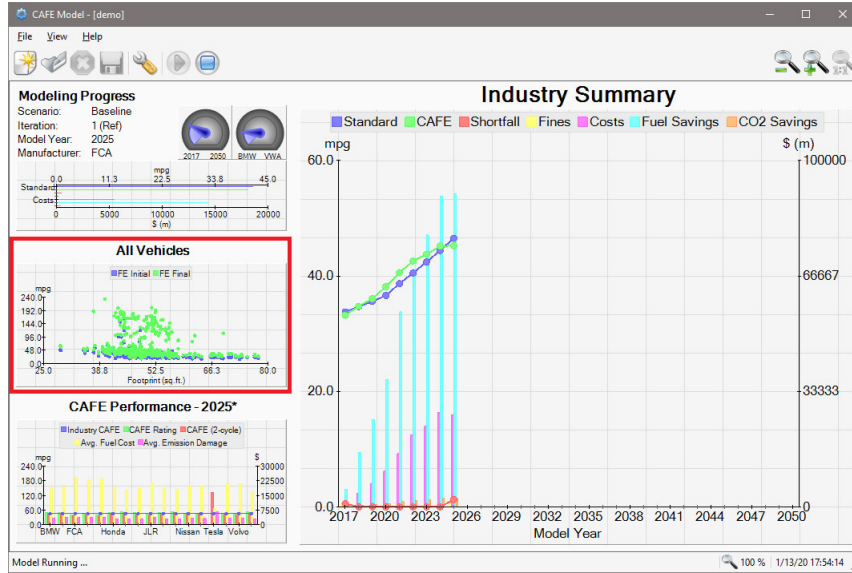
CAFE Model - [demo]

File View Help

Modeling Progress
Scenario: Baseline
Iteration: 1 (Ref)
Model Year: 2025
Manufacturer: FCA

2017 2050
BMW VWA

mpg
0.0 11.3 22.5 33.8 45.0
Standard
Costs
0 5000 10000 15000 20000
$ (m)

All Vehicles
FE Initial FE Final
mpg
240.0
192.0
144.0
96.0
48.0
0.0
25.0 38.8 52.5 66.3 80.0
Footprint (sq.ft.)

CAFE Performance - 2025*
Industry CAFE CAFE Rating CAFE (2-cycle)
Avg. Fuel Cost Avg. Emission Damage
mpg
240.0
180.0
120.0
60.0
0.0
$
30000
22500
15000
7500
0
BMW FCA Honda JLR Nissan Tesla Volvo

Industry Summary
Standard CAFE Shortfall Fines Costs Fuel Savings CO2 Savings
mpg
$ (m)
60.0
40.0
20.0
0.0
100000
66667
33333
0
2017 2020 2023 2026 2029 2032 2035 2038 2041 2044 2047 2050
Model Year

Model Running ...
100 %
1/13/20 17:54:14